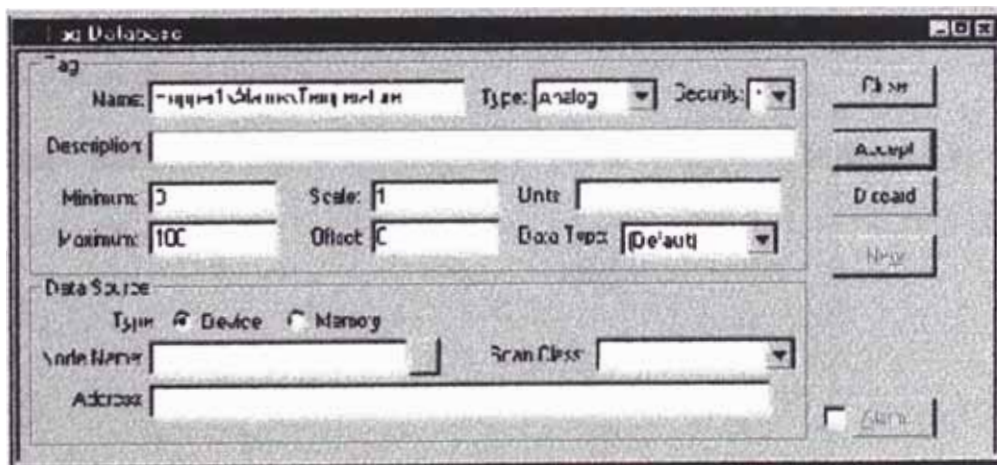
Tag Database

Tag

Name: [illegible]

Type: analog

Security: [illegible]

Description:

Minimum: 0

Scale: 1

Units:

Maximum: 100

Offset: 0

Data Type: (Default)

Data Source

Type: Device Memory

Node Name:

Scan Class:

Address:

Close

Accept

Discard

New

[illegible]